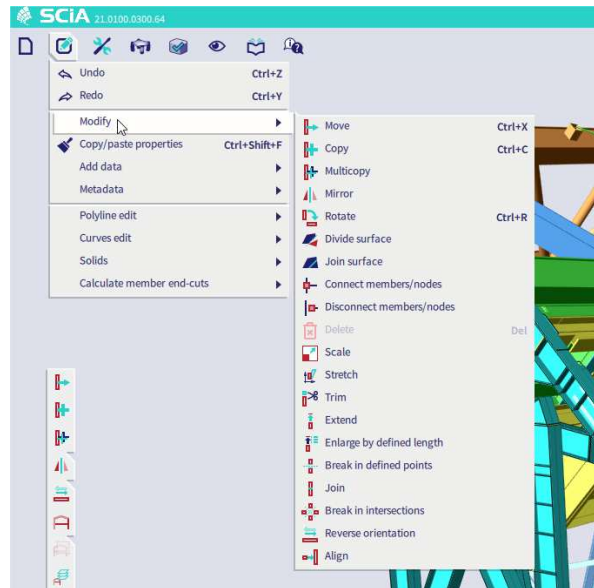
SCIA 21.0100.0300.64

Undo Ctrl+Z
Redo Ctrl+Y
Modify
Copy/paste properties Ctrl+Shift+F
Add data
Metadata
Polyline edit
Curves edit
Solids
Calculate member end-cuts

Move Ctrl+X
Copy Ctrl+C
Multicopy
Mirror
Rotate Ctrl+R
Divide surface
Join surface
Connect members/nodes
Disconnect members/nodes
Delete Del
Scale
Stretch
Trim
Extend
Enlarge by defined length
Break in defined points
Join
Break in intersections
Reverse orientation
Align